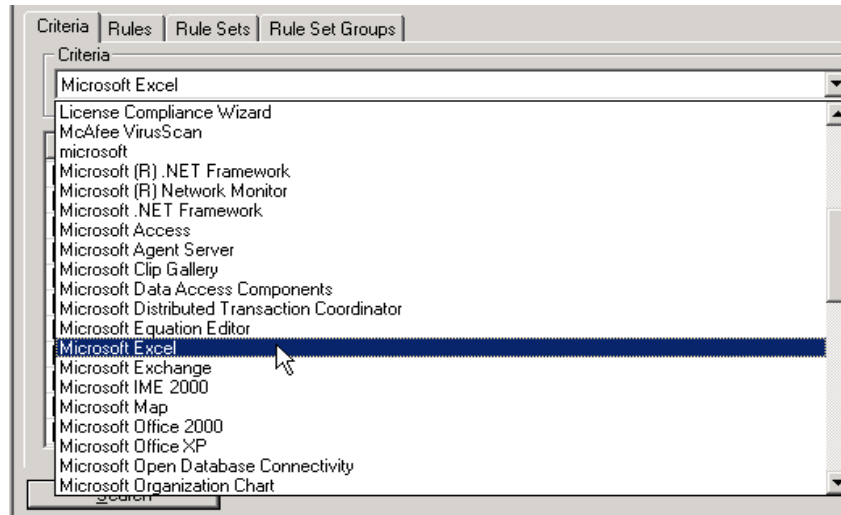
Criteria | Rules | Rule Sets | Rule Set Groups

Criteria

Microsoft Excel

License Compliance Wizard
McAfee VirusScan
microsoft
Microsoft (R) .NET Framework
Microsoft (R) Network Monitor
Microsoft .NET Framework
Microsoft Access
Microsoft Agent Server
Microsoft Clip Gallery
Microsoft Data Access Components
Microsoft Distributed Transaction Coordinator
Microsoft Equation Editor
Microsoft Excel
Microsoft Exchange
Microsoft IME 2000
Microsoft Map
Microsoft Office 2000
Microsoft Office XP
Microsoft Open Database Connectivity
Microsoft Organization Chart

Search